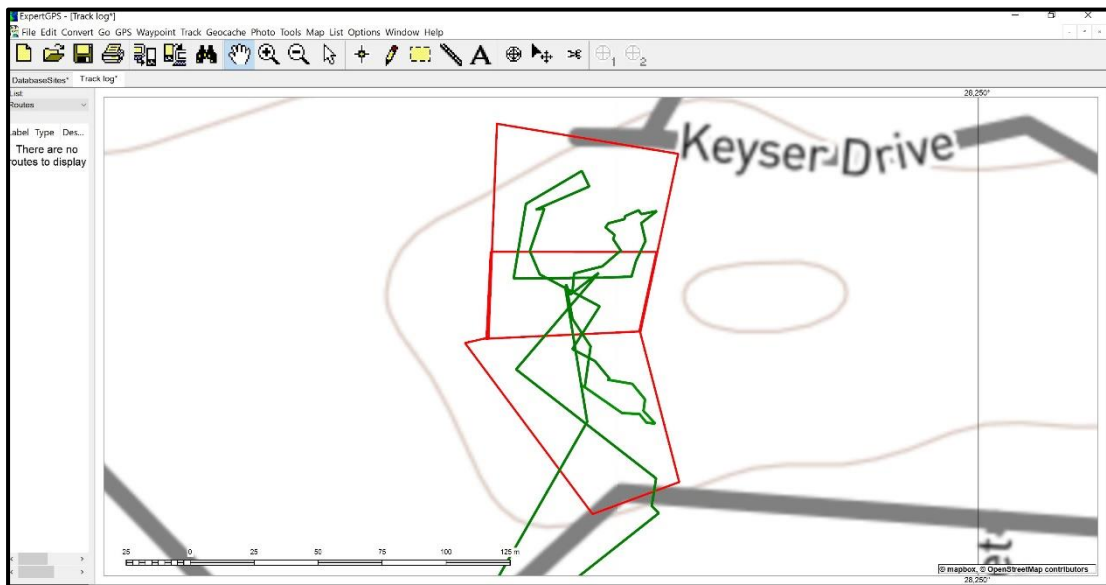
ExpertGPS - [Track log*]
File Edit Convert Go GPS Waypoint Track Geocache Photo Tools Map List Options Window Help
DatabaseSites* Track log*
List
Routes
Label Type Des...
There are no routes to display
28.250°
Keyser Drive
25 0 25 50 75 100 125 m
© mapbox, © OpenStreetMap contributors
28.250°